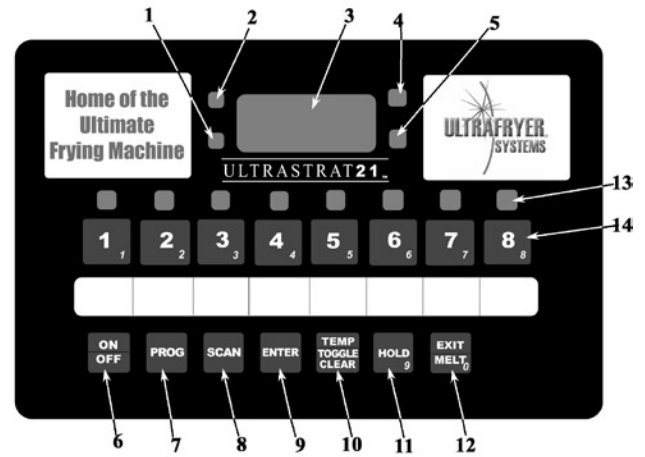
1 2 3 4 5

Home of the Ultimate Frying Machine

ULTRASTRAT21

ULTRAFRYER SYSTEMS

13

14

1 1 2 2 3 3 4 4 5 5 6 6 7 7 8 8

ON OFF

PROG

SCAN

ENTER

TEMP TOGGLE CLEAR

HOLD 9

EXIT MELT 0

6 7 8 9 10 11 12